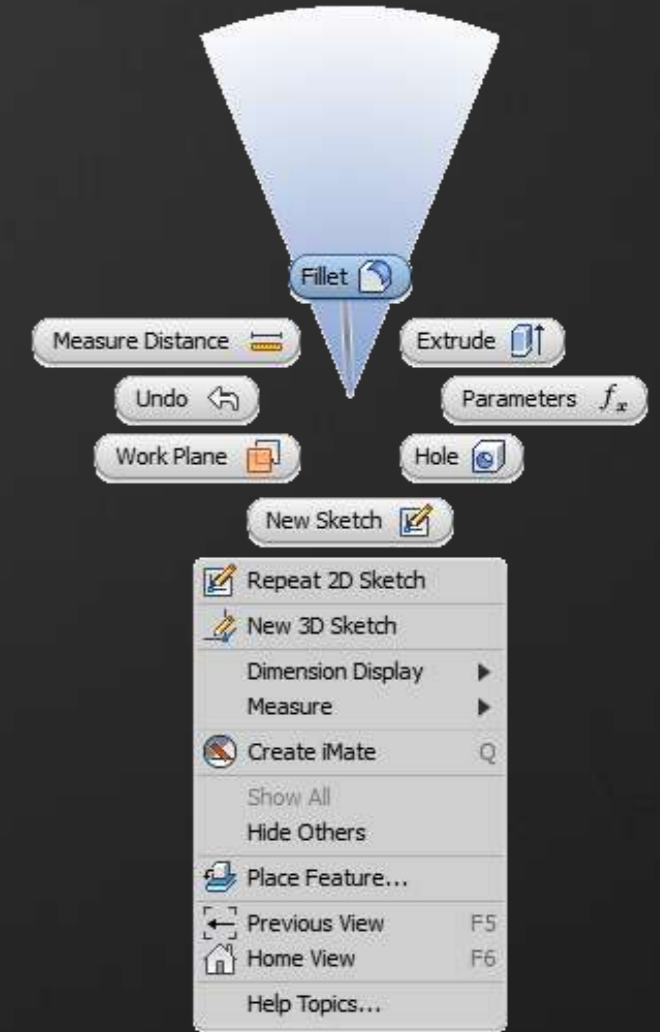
Fillet

Measure Distance

Extrude

Undo

Parameters $f_x$

Work Plane

Hole

New Sketch

Repeat 2D Sketch
New 3D Sketch
Dimension Display
Measure
Create iMate Q
Show All
Hide Others
Place Feature...
Previous View F5
Home View F6
Help Topics...